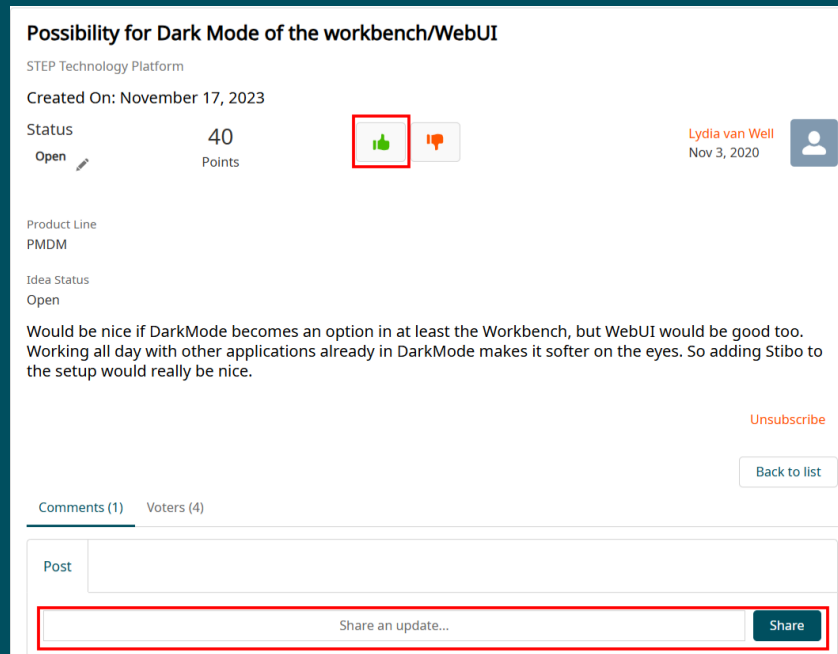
Possibility for Dark Mode of the workbench/WebUI

STEP Technology Platform

Created On: November 17, 2023

Status
Open

40
Points

Lydia van Well
Nov 3, 2020

Product Line
PMDM

Idea Status
Open

Would be nice if DarkMode becomes an option in at least the Workbench, but WebUI would be good too. Working all day with other applications already in DarkMode makes it softer on the eyes. So adding Stibo to the setup would really be nice.

Unsubscribe

Back to list

Comments (1) Voters (4)

Post

Share an update...

Share